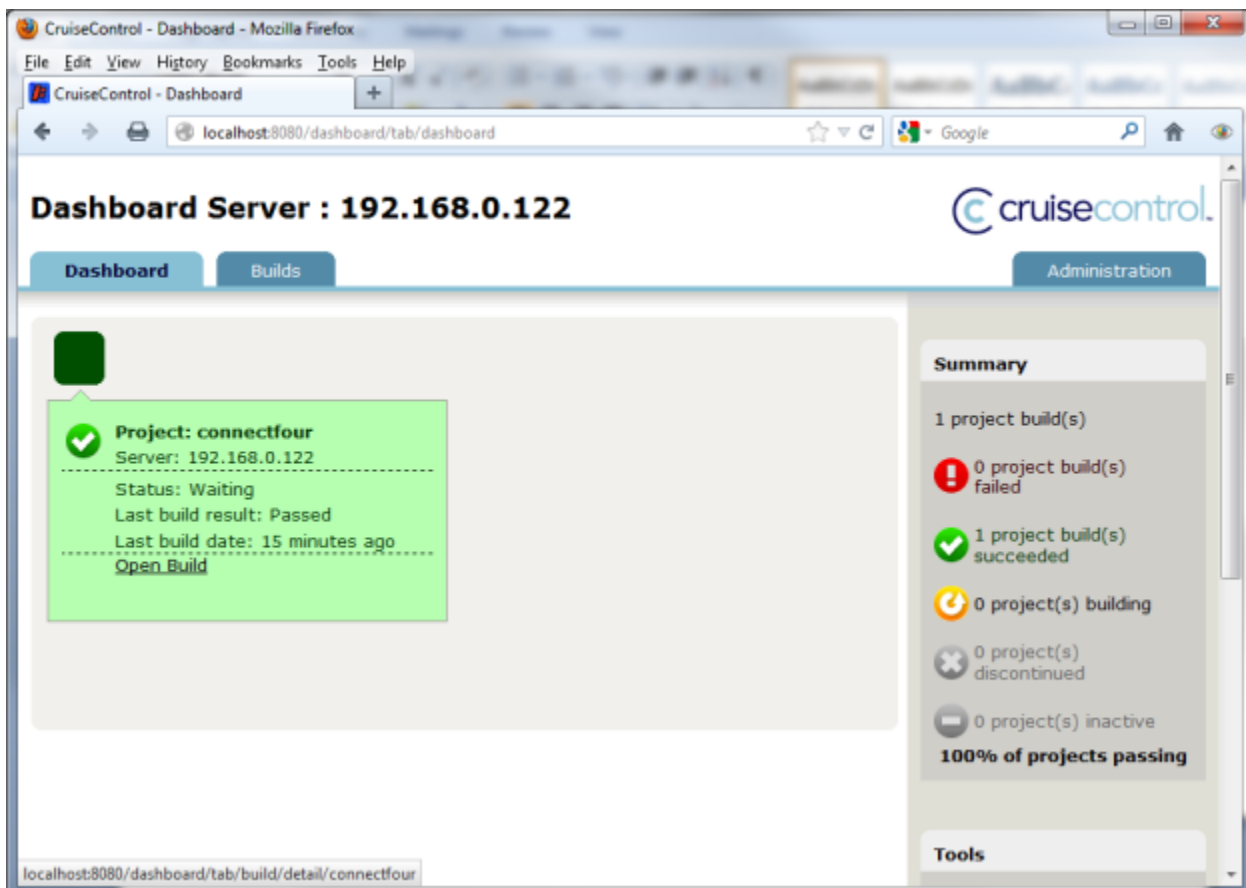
CruiseControl - Dashboard - Mozilla Firefox

File Edit View History Bookmarks Tools Help

CruiseControl - Dashboard

localhost:8080/dashboard/tab/dashboard

Google

Dashboard Server : 192.168.0.122

cruisecontrol.

Dashboard

Builds

Administration

Project: connectfour
Server: 192.168.0.122
Status: Waiting
Last build result: Passed
Last build date: 15 minutes ago
Open Build

Summary

1 project build(s)

0 project build(s) failed

1 project build(s) succeeded

0 project(s) building

0 project(s) discontinued

0 project(s) inactive

100% of projects passing

Tools

localhost:8080/dashboard/tab/build/detail/connectfour